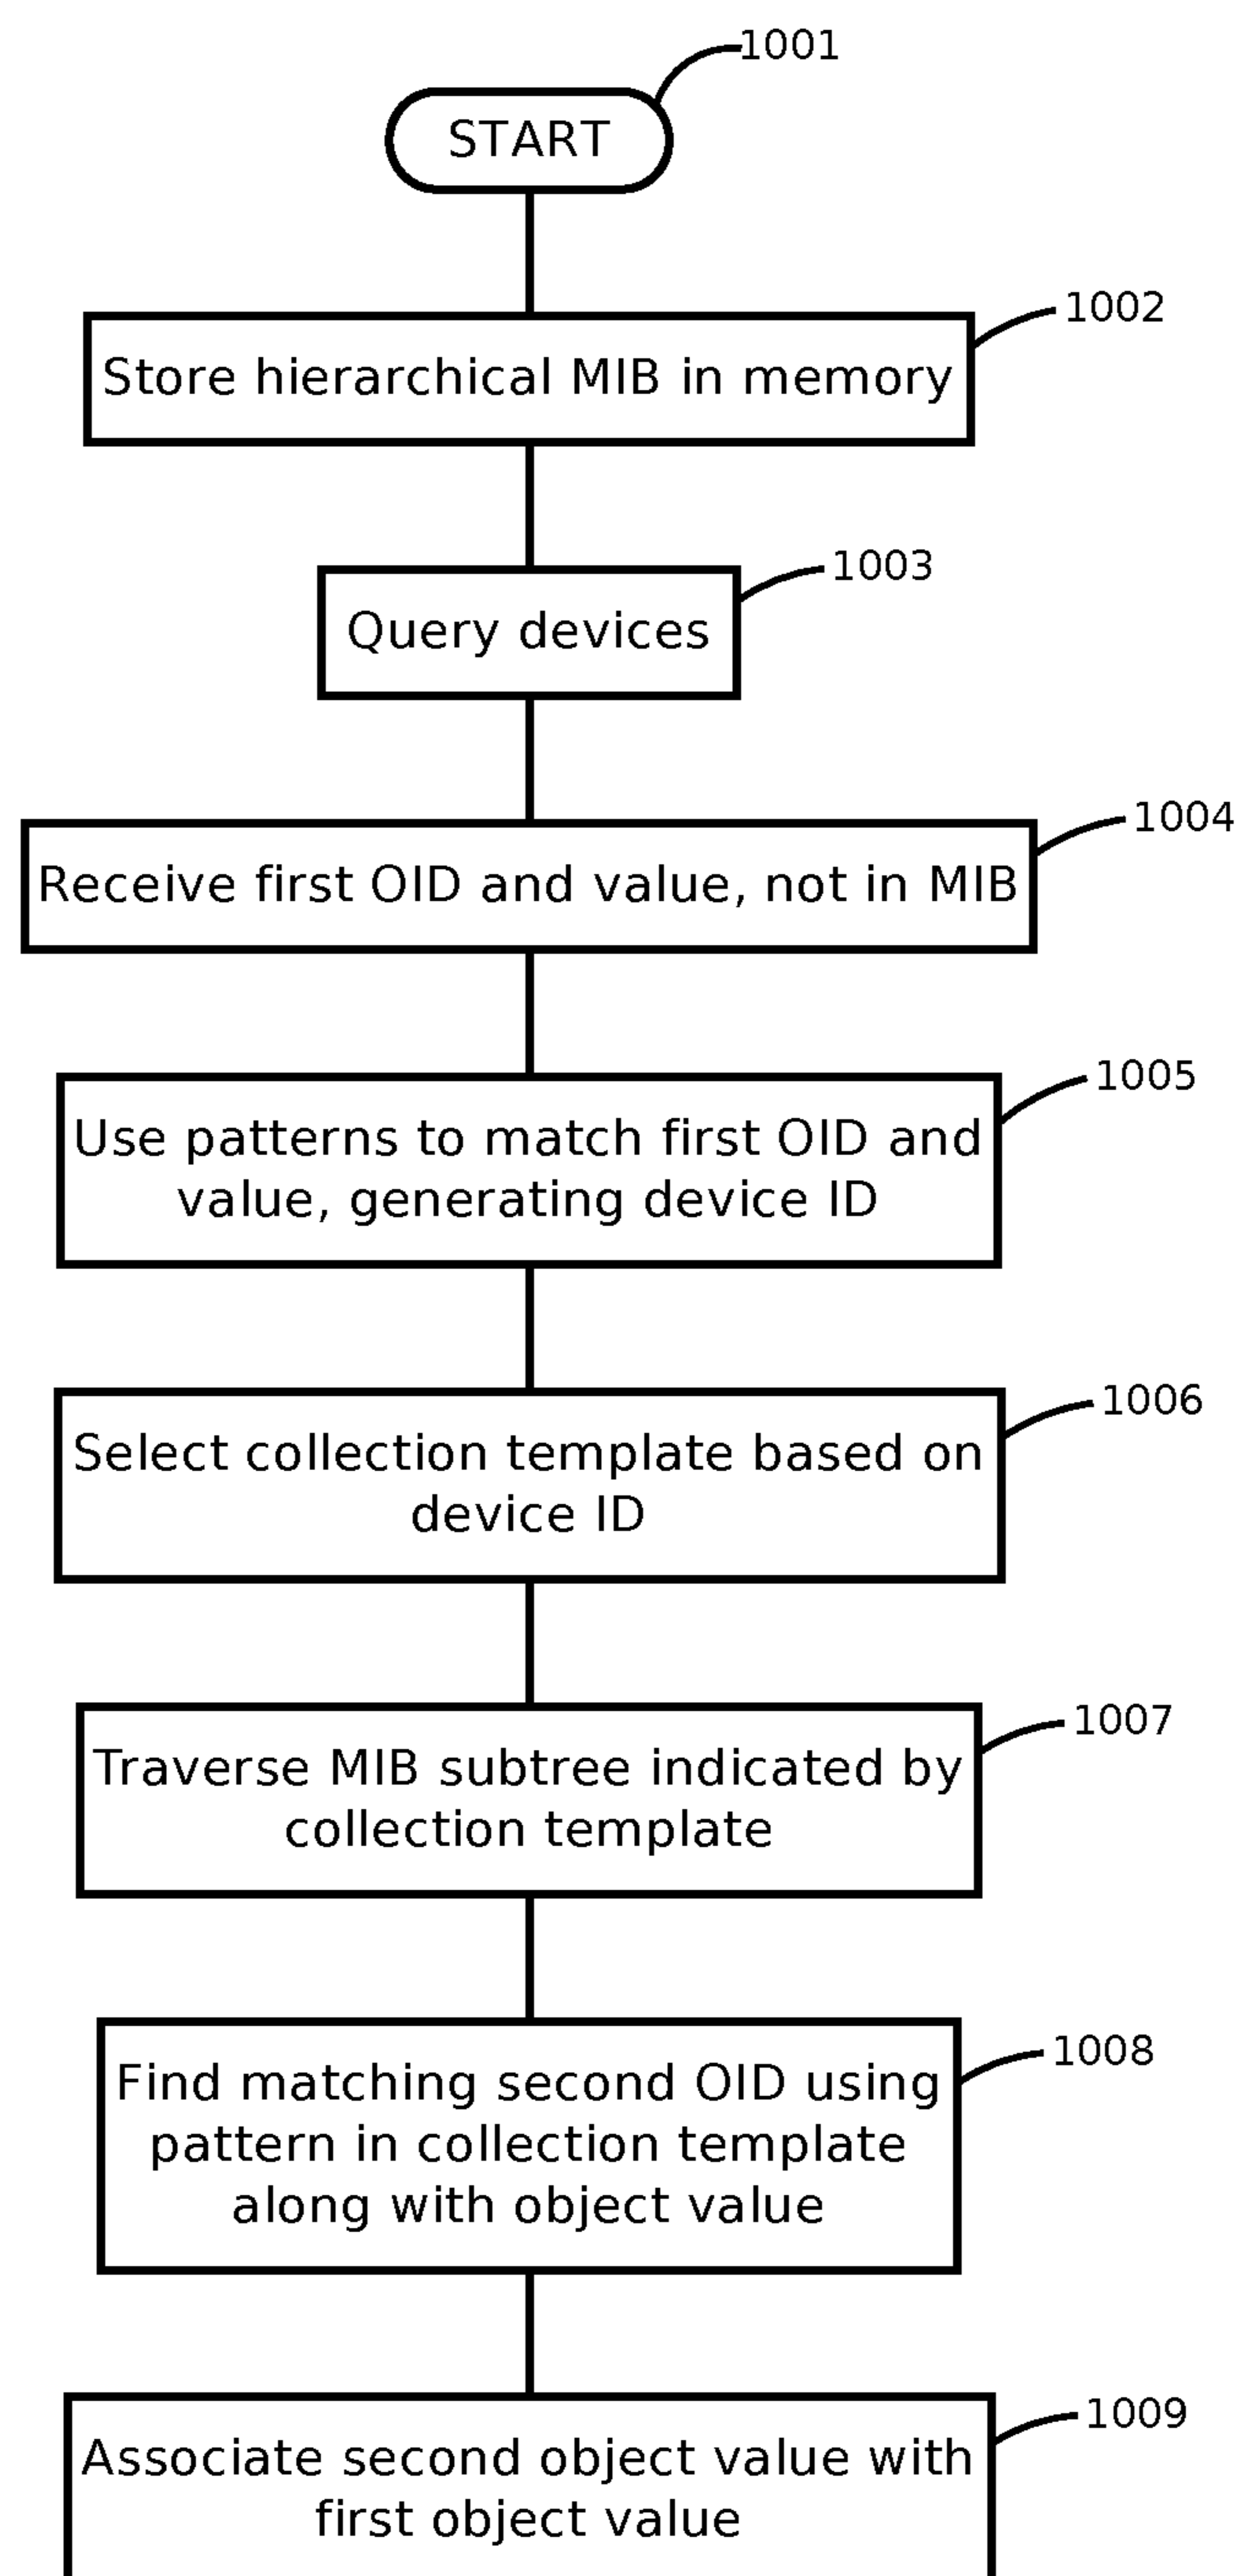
1001

START

1002

Store hierarchical MIB in memory

1003

Query devices

1004

Receive first OID and value, not in MIB

1005

Use patterns to match first OID and value, generating device ID

1006

Select collection template based on device ID

1007

Traverse MIB subtree indicated by collection template

1008

Find matching second OID using pattern in collection template along with object value

1009

Associate second object value with first object value